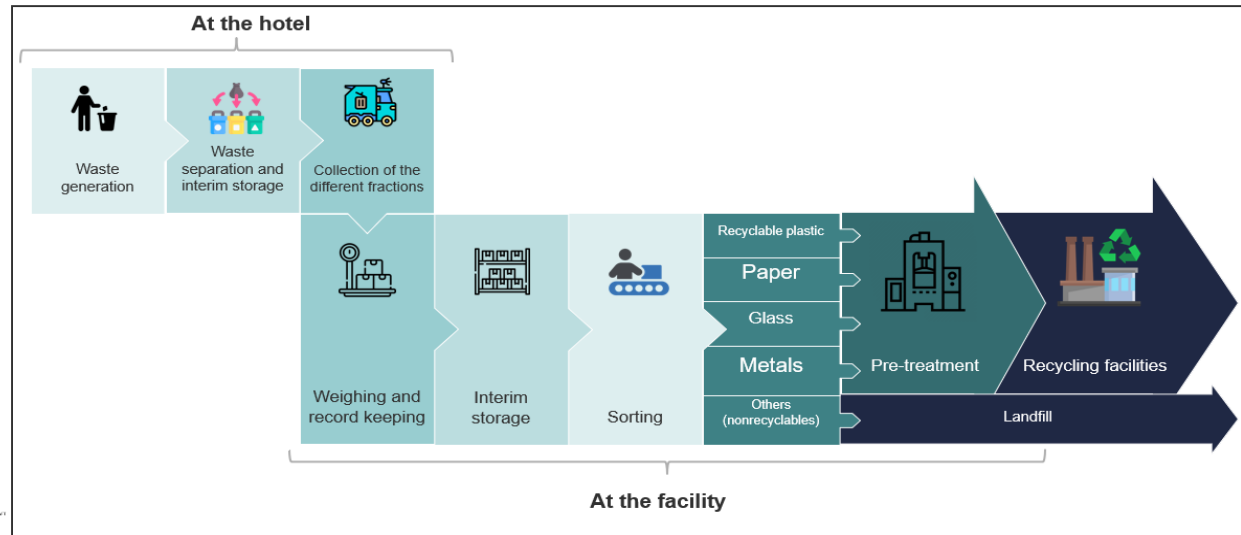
At the hotel

Waste generation

Waste separation and interim storage

Collection of the different fractions

Weighing and record keeping

Interim storage

Sorting

Recyclable plastic

Paper

Glass

Metals

Others (nonrecyclables)

Pre-treatment

Recycling facilities

Landfill

At the facility